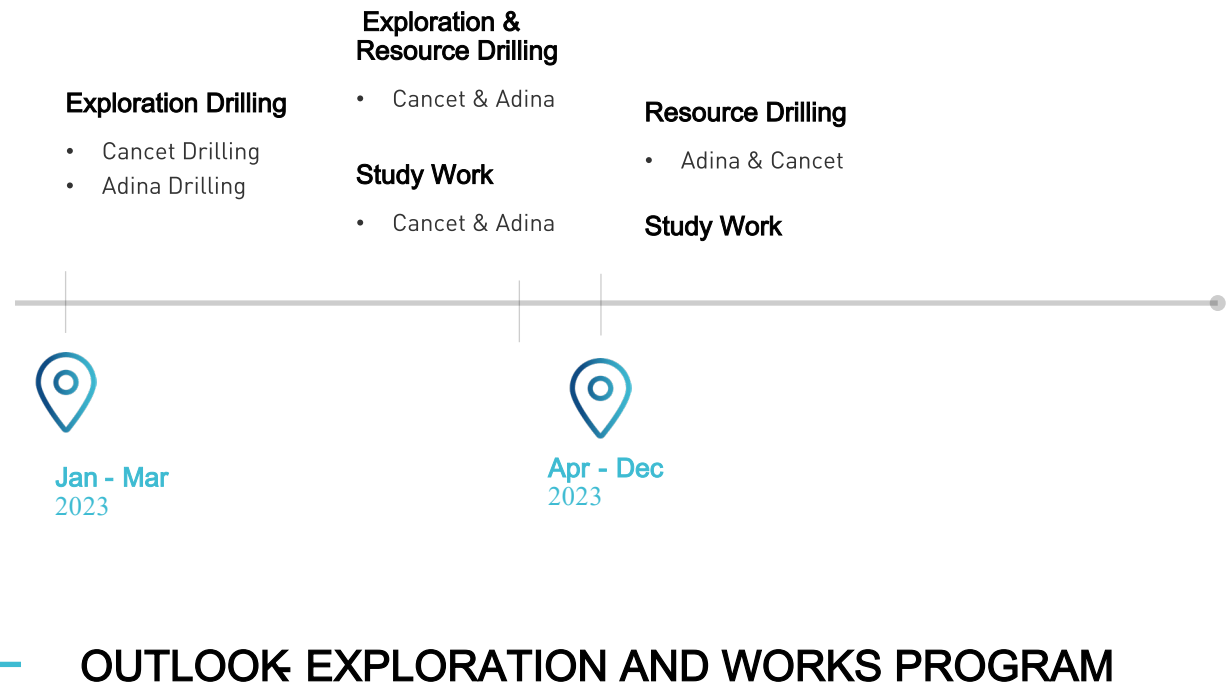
Exploration Drilling

- Cancet Drilling
- Adina Drilling

Exploration & Resource Drilling

- Cancet & Adina

Study Work

- Cancet & Adina

Resource Drilling

- Adina & Cancet

Study Work

Jan - Mar
2023

Apr - Dec
2023

OUTLOOK- EXPLORATION AND WORKS PROGRAM